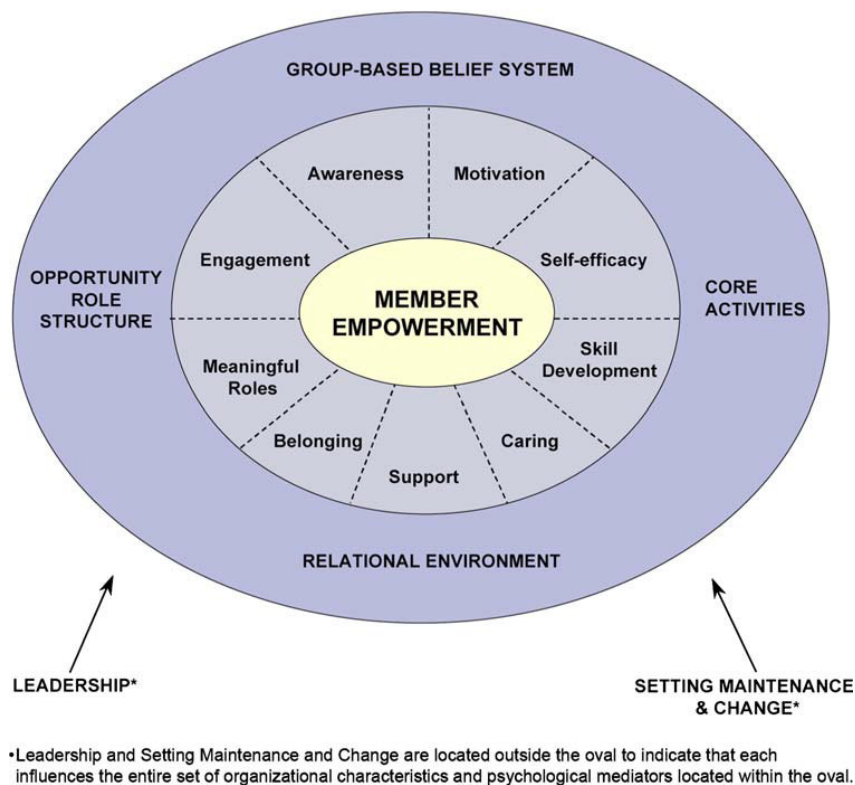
GROUP-BASED BELIEF SYSTEM

Awareness

Motivation

Engagement

Self-efficacy

OPPORTUNITY ROLE STRUCTURE

MEMBER EMPOWERMENT

CORE ACTIVITIES

Meaningful Roles

Skill Development

Belonging

Caring

Support

RELATIONAL ENVIRONMENT

LEADERSHIP*

SETTING MAINTENANCE & CHANGE*

•Leadership and Setting Maintenance and Change are located outside the oval to indicate that each influences the entire set of organizational characteristics and psychological mediators located within the oval.